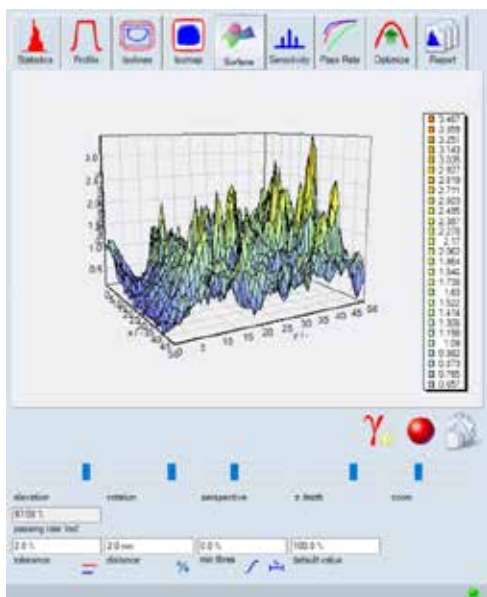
Statistics Profile Isolines Isomap Surface Sensitivity Pass Rate Optimize Report

3.0
2.5
2.0
1.5
1.0
0.5

0 5 10 15 20 25 30 35 40 45 50
y / -
x / -

3.467
3.359
3.251
3.143
3.035
2.927
2.819
2.711
2.603
2.495
2.387
2.278
2.17
2.062
1.954
1.846
1.738
1.63
1.522
1.414
1.306
1.198
1.09
0.982
0.873
0.765
0.657

elevation rotation perspective z depth zoom

67.00 %
passing rate tod

2.0 % 2.0 mm 0.0 % 100.0 %
tolerance distance rad three default value